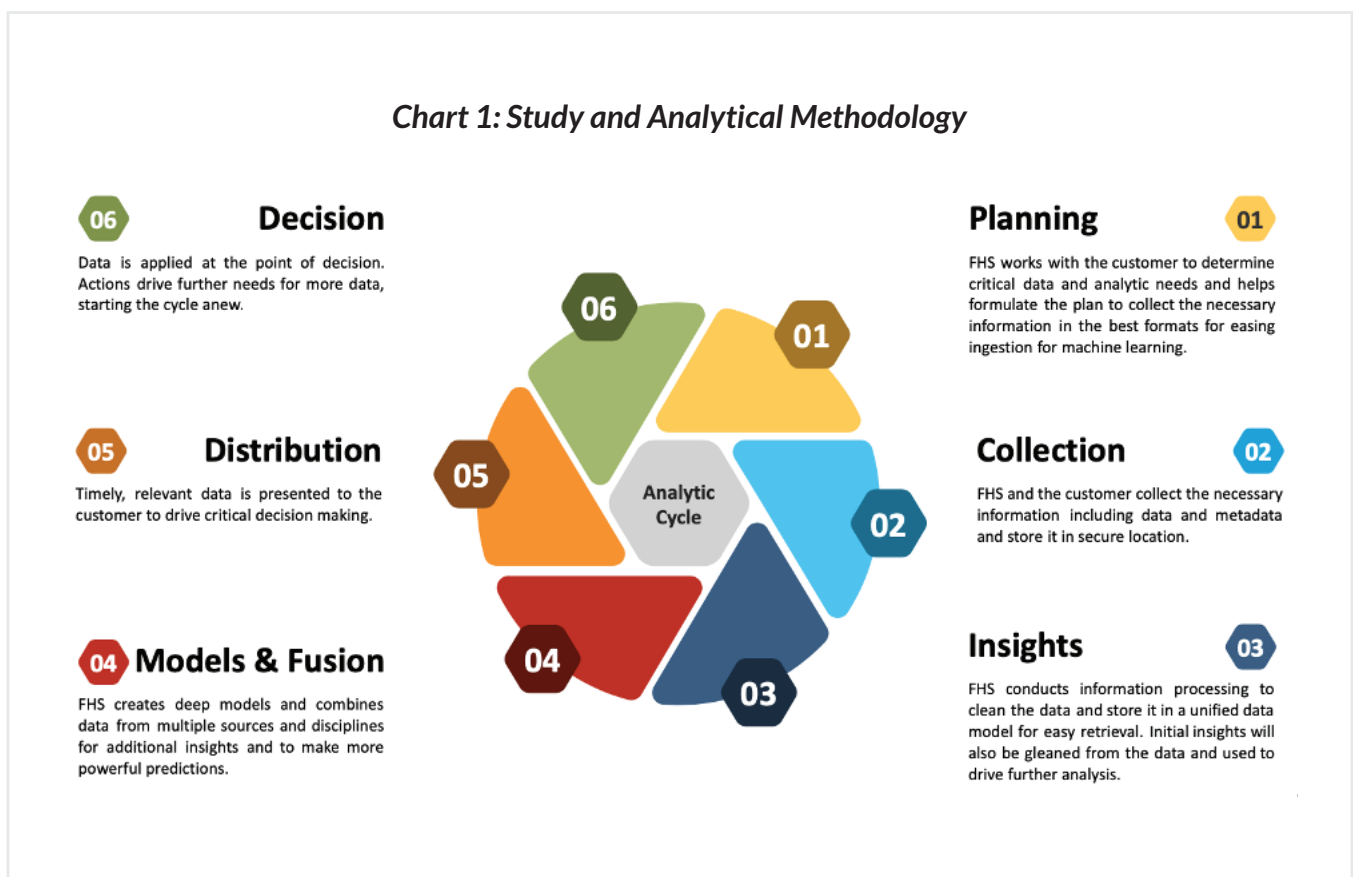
Chart 1: Study and Analytical Methodology

06 Decision

Data is applied at the point of decision. Actions drive further needs for more data, starting the cycle anew.

05 Distribution

Timely, relevant data is presented to the customer to drive critical decision making.

04 Models & Fusion

FHS creates deep models and combines data from multiple sources and disciplines for additional insights and to make more powerful predictions.

06

01

05

Analytic Cycle

02

04

03

Planning 01

FHS works with the customer to determine critical data and analytic needs and helps formulate the plan to collect the necessary information in the best formats for easing ingestion for machine learning.

Collection 02

FHS and the customer collect the necessary information including data and metadata and store it in secure location.

Insights 03

FHS conducts information processing to clean the data and store it in a unified data model for easy retrieval. Initial insights will also be gleaned from the data and used to drive further analysis.